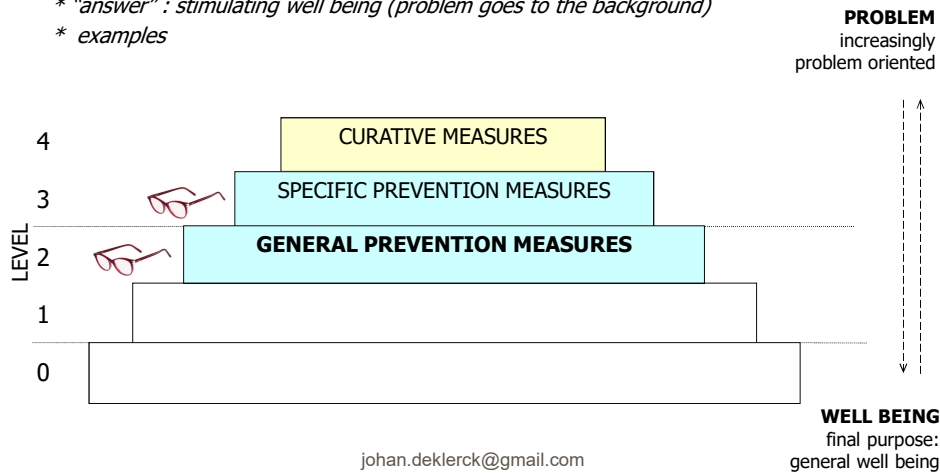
* "answer" : stimulating well being (problem goes to the background)
* examples

PROBLEM
increasingly problem oriented

4 CURATIVE MEASURES
3 SPECIFIC PREVENTION MEASURES
2 GENERAL PREVENTION MEASURES
1
0

LEVEL

WELL BEING
final purpose: general well being

johan.deklerck@gmail.com